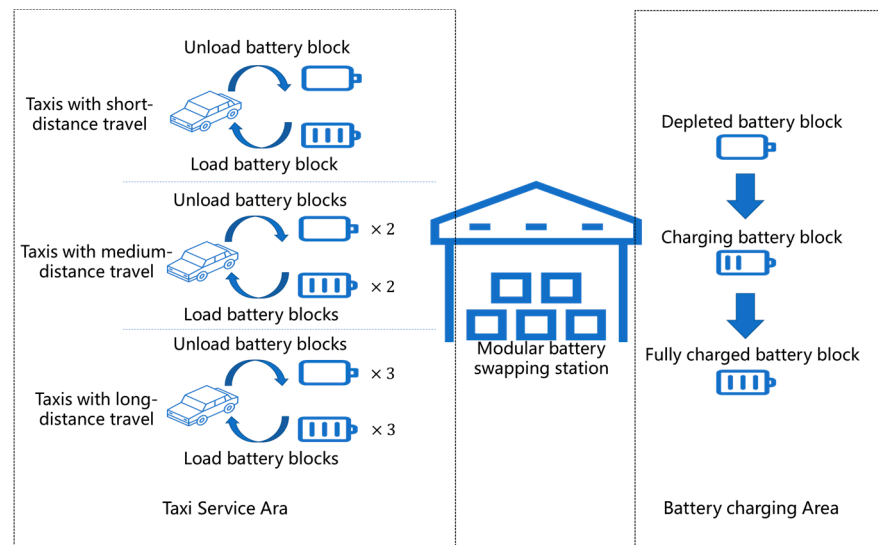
Unload battery block

Taxis with short-distance travel

Load battery block

Unload battery blocks

Taxis with medium-distance travel

× 2

× 2

Load battery blocks

Unload battery blocks

Taxis with long-distance travel

× 3

× 3

Load battery blocks

Taxi Service Ara

Modular battery swapping station

Depleted battery block

Charging battery block

Fully charged battery block

Battery charging Area